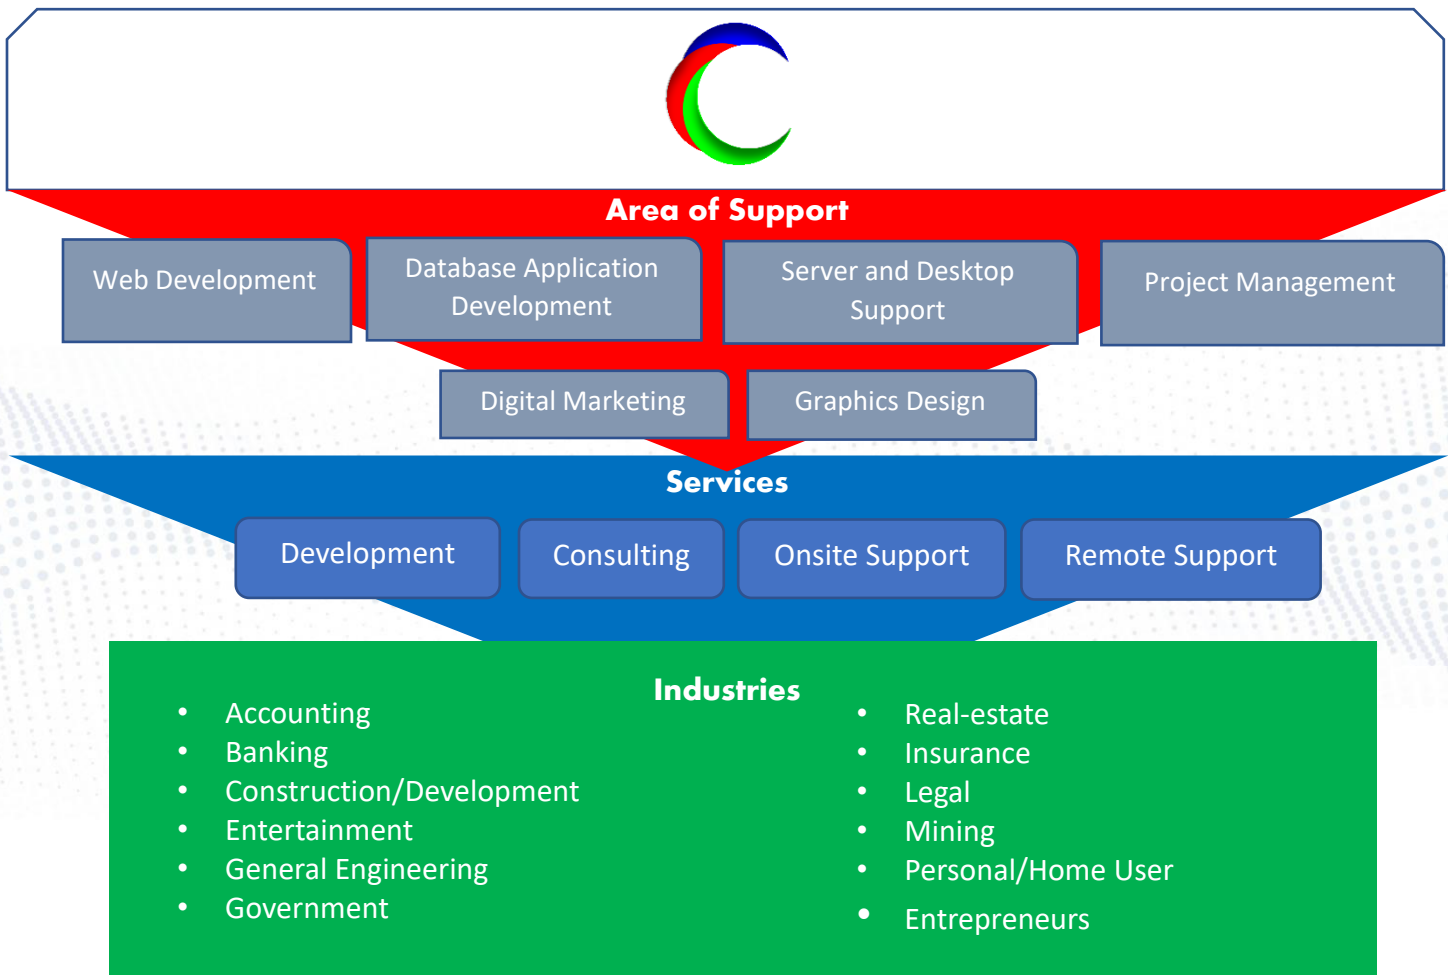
Area of Support

Web Development

Database Application Development

Server and Desktop Support

Project Management

Digital Marketing

Graphics Design

Services

Development

Consulting

Onsite Support

Remote Support

Industries

- Accounting
- Banking
- Construction/Development
- Entertainment
- General Engineering
- Government

- Real-estate
- Insurance
- Legal
- Mining
- Personal/Home User
- Entrepreneurs